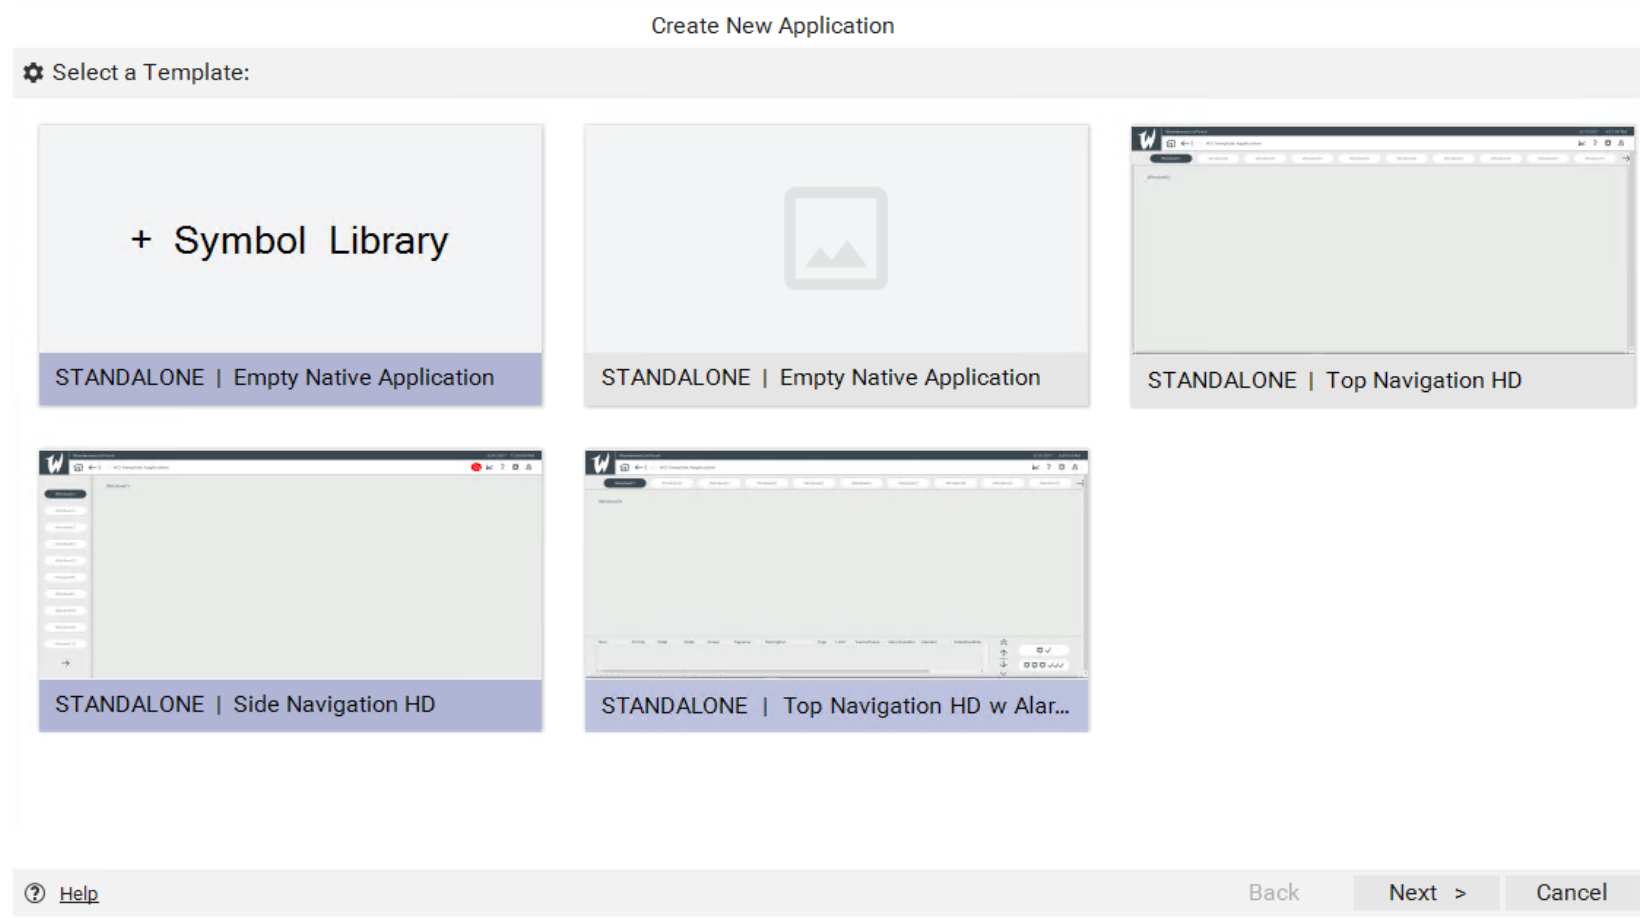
Create New Application

Select a Template:

+ Symbol Library

STANDALONE | Empty Native Application

STANDALONE | Empty Native Application

STANDALONE | Top Navigation HD

STANDALONE | Side Navigation HD

STANDALONE | Top Navigation HD w Alar...

Help

Back

Next >

Cancel